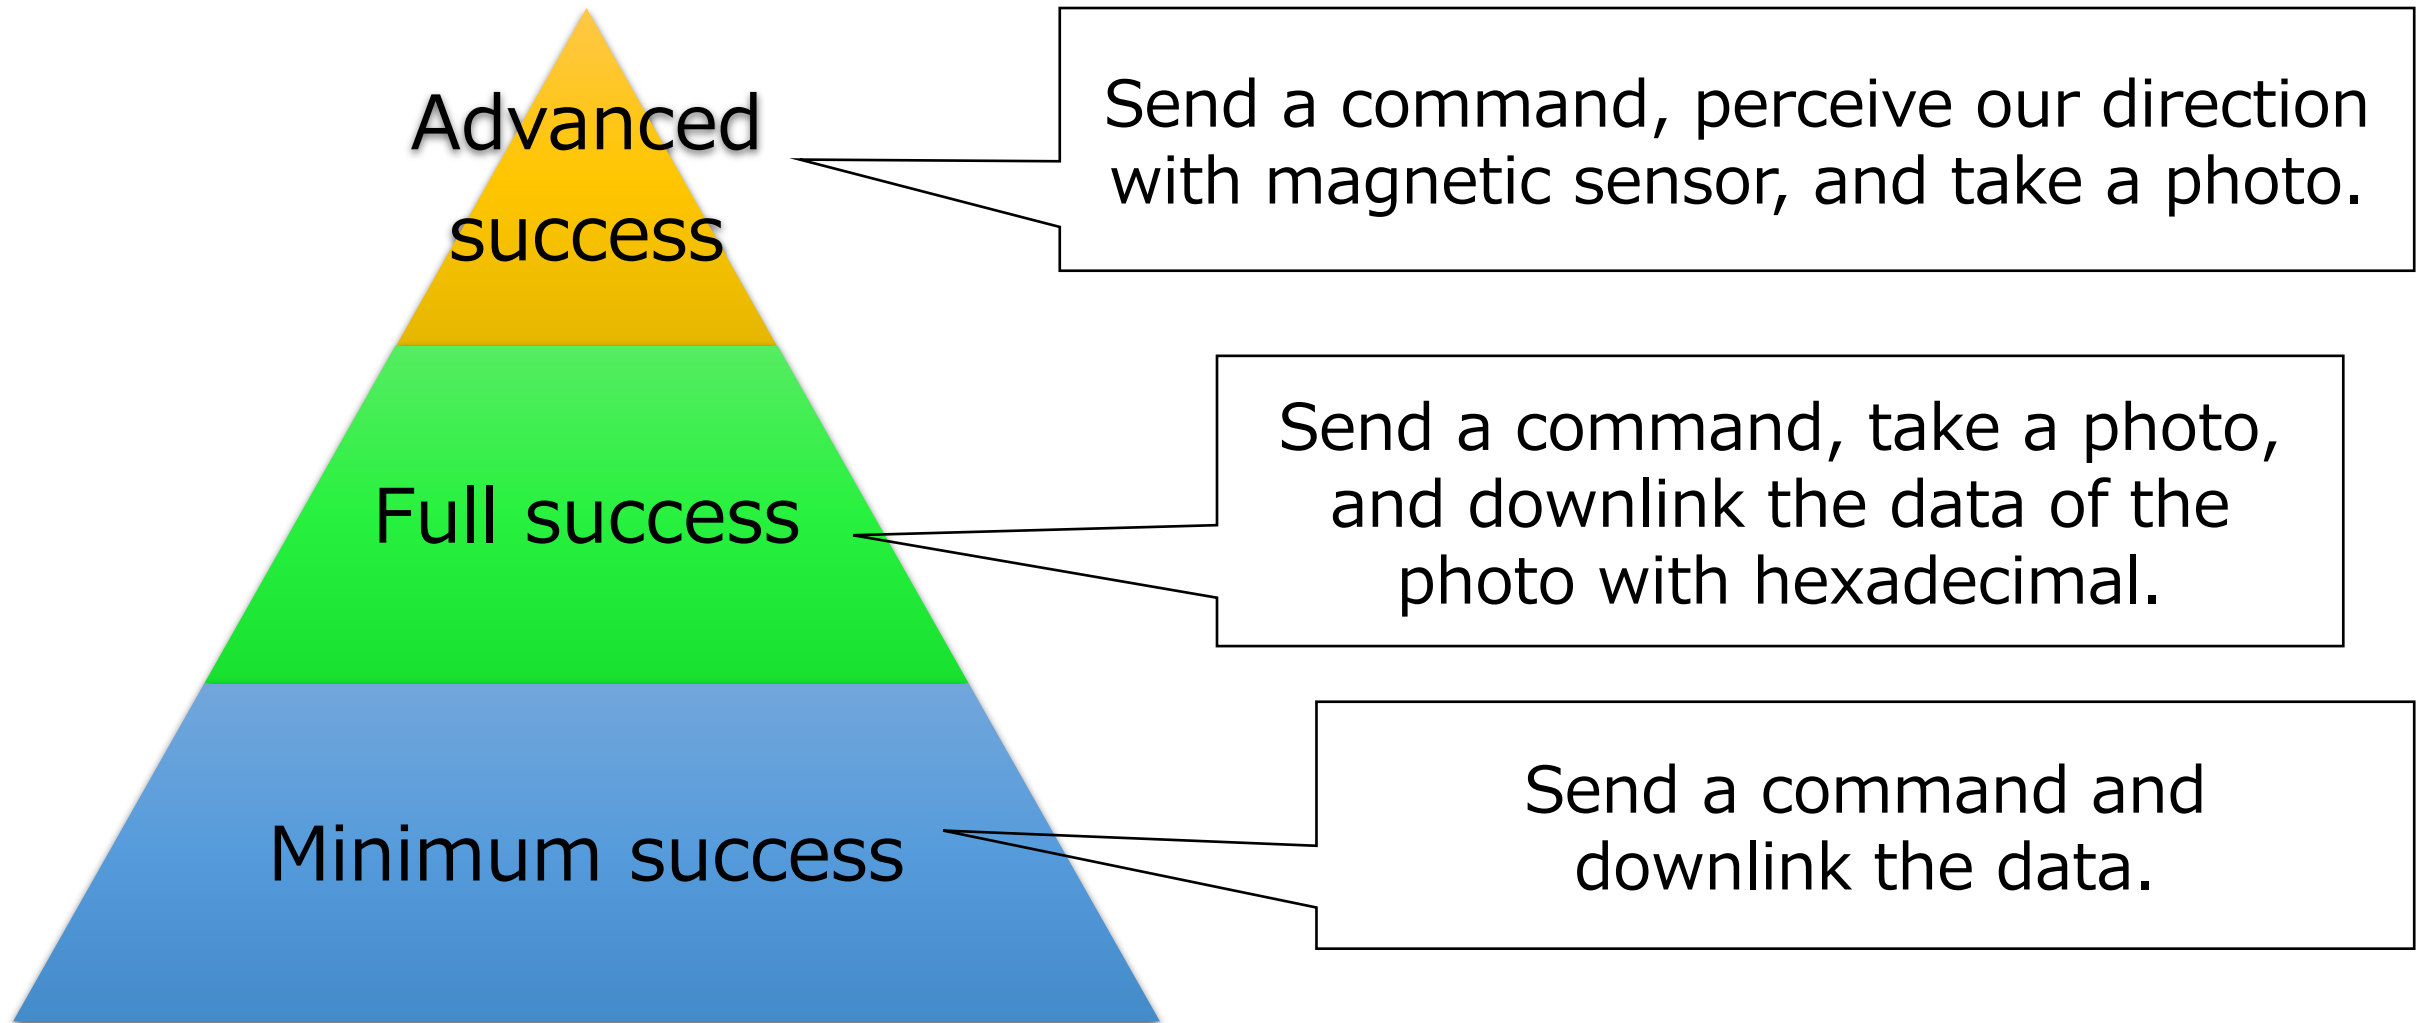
Advanced success

Send a command, perceive our direction with magnetic sensor, and take a photo.

Full success

Send a command, take a photo, and downlink the data of the photo with hexadecimal.

Minimum success

Send a command and downlink the data.